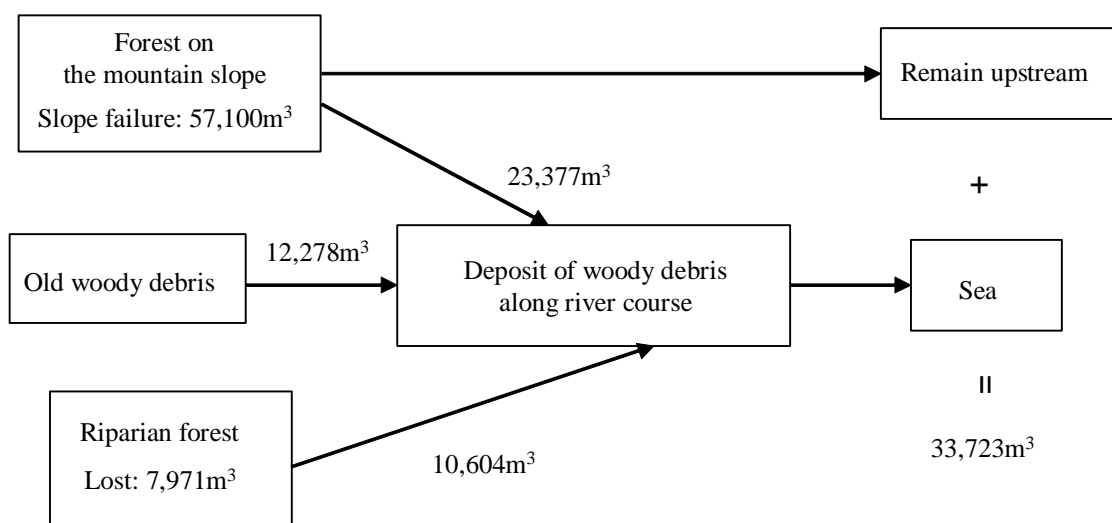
Forest on the mountain slope
Slope failure: 57,100m$^3$

Remain upstream

23,377m$^3$

+

Old woody debris

12,278m$^3$

Deposit of woody debris along river course

Sea

II

Riparian forest
Lost: 7,971m$^3$

10,604m$^3$

33,723m$^3$